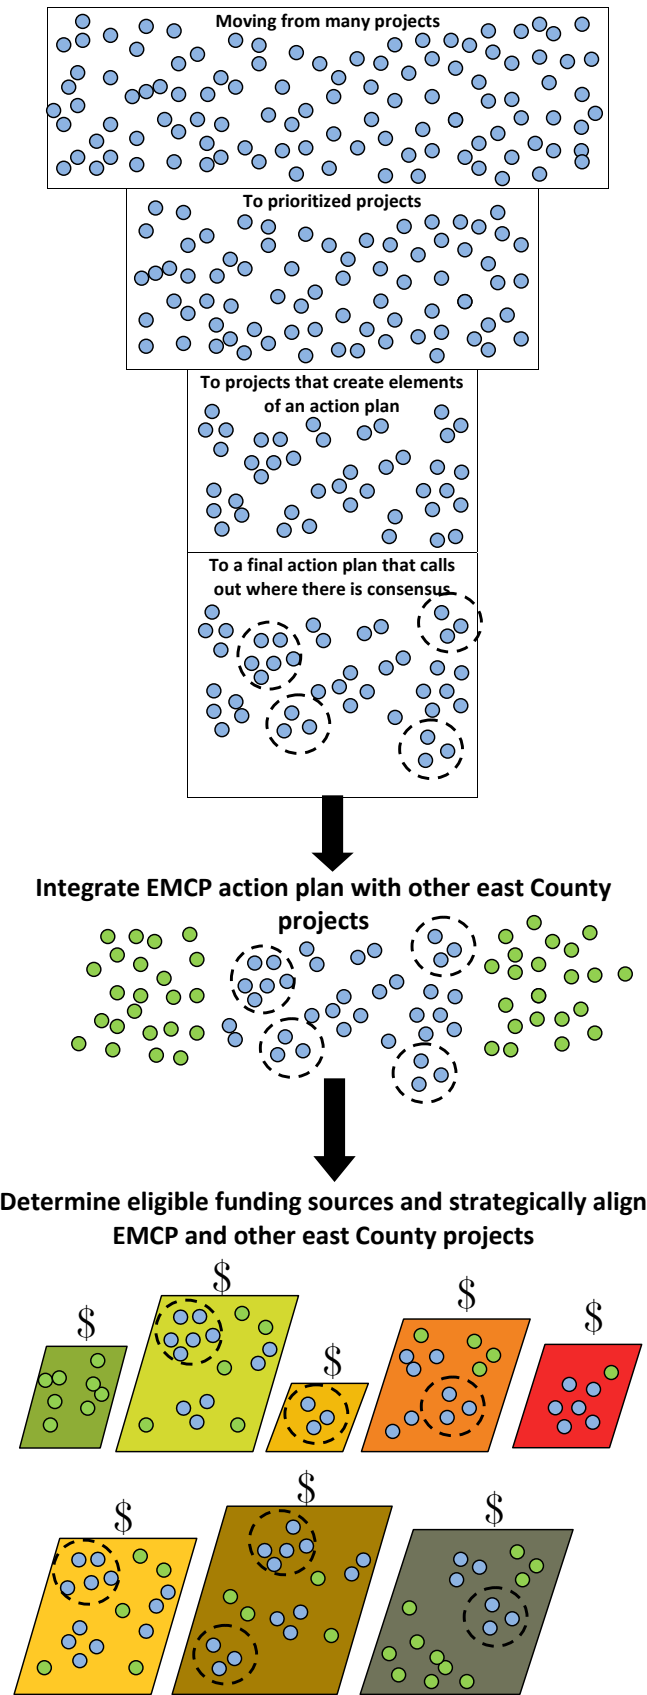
Moving from many projects

To prioritized projects

To projects that create elements of an action plan

To a final action plan that calls out where there is consensus

Integrate EMCP action plan with other east County projects

Determine eligible funding sources and strategically align EMCP and other east County projects

$

$

$

$

$

$

$

$